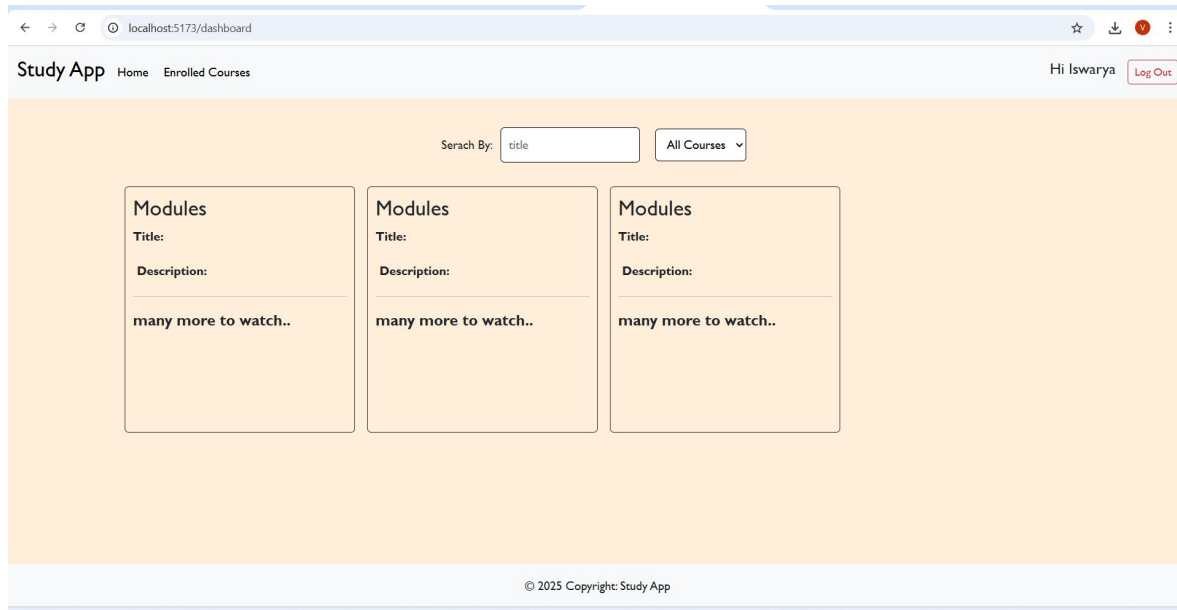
localhost:5173/dashboard

V

Study App Home Enrolled Courses

Hi Iswarya Log Out

Serach By: title All Courses

Modules
Title:
Description:
many more to watch..

Modules
Title:
Description:
many more to watch..

Modules
Title:
Description:
many more to watch..

© 2025 Copyright: Study App